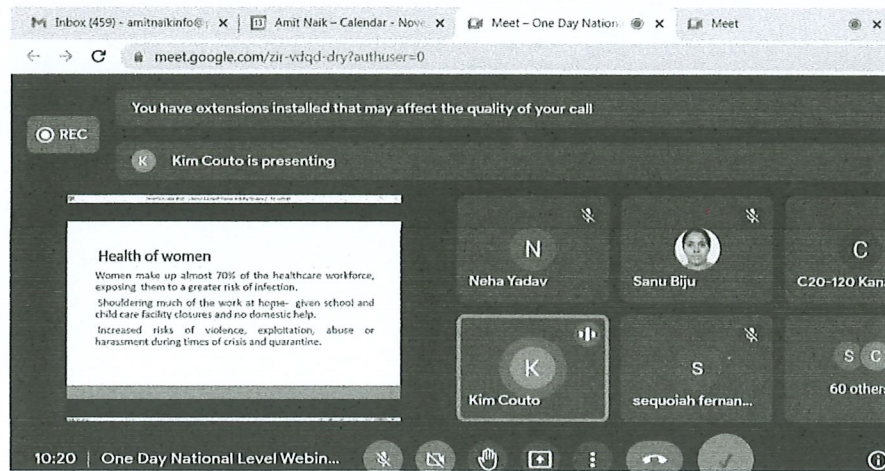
Inbox (459) - amitnaikinfo@ | Amit Naik – Calendar - Nove | Meet – One Day Nation | Meet

meet.google.com/zir-vdqd-dry?authuser=0

You have extensions installed that may affect the quality of your call

REC

K Kim Couto is presenting

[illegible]

Health of women

Women make up almost 70% of the healthcare workforce, exposing them to a greater risk of infection.

Shouldering much of the work at home- given school and child care facility closures and no domestic help.

Increased risks of violence, exploitation, abuse or harassment during times of crisis and quarantine.

N
Neha Yadav

Sanu Biju

C
C20-120 Kan

K
Kim Couto

S
sequoiah fernan...

S C
60 other

10:20 | One Day National Level Webin...